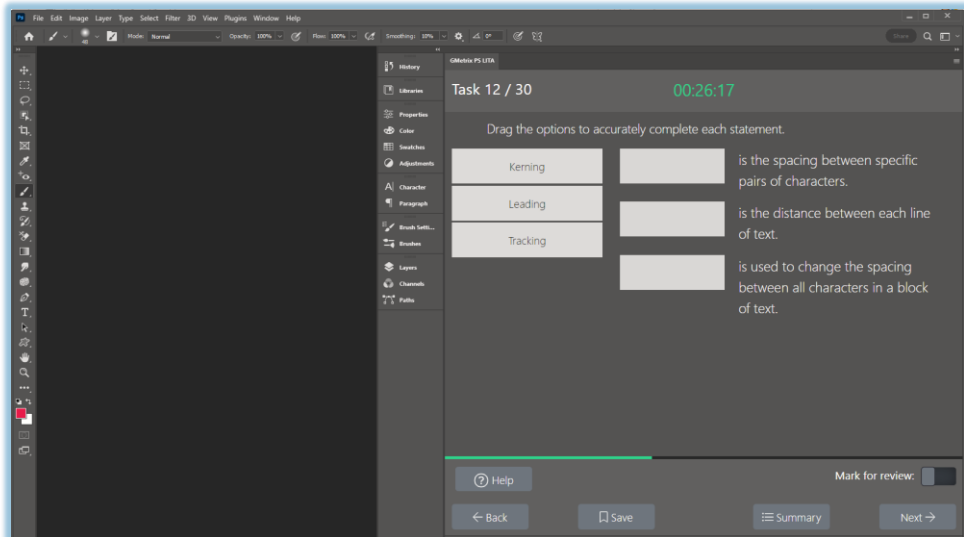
Ps File Edit Image Layer Type Select Filter 3D View Plugins Window Help

Mode: Normal Opacity: 100% Flow: 100% Smoothing: 10% 0°

Share

History
Libraries
Properties
Color
Swatches
Adjustments
Character
Paragraph
Brush Setti...
Brushes
Layers
Channels
Paths

GMetrix PS LITA

Task 12 / 30

00:26:17

Drag the options to accurately complete each statement.

Kerning

Leading

Tracking

is the spacing between specific pairs of characters.

is the distance between each line of text.

is used to change the spacing between all characters in a block of text.

Help

Mark for review:

← Back

Save

Summary

Next →